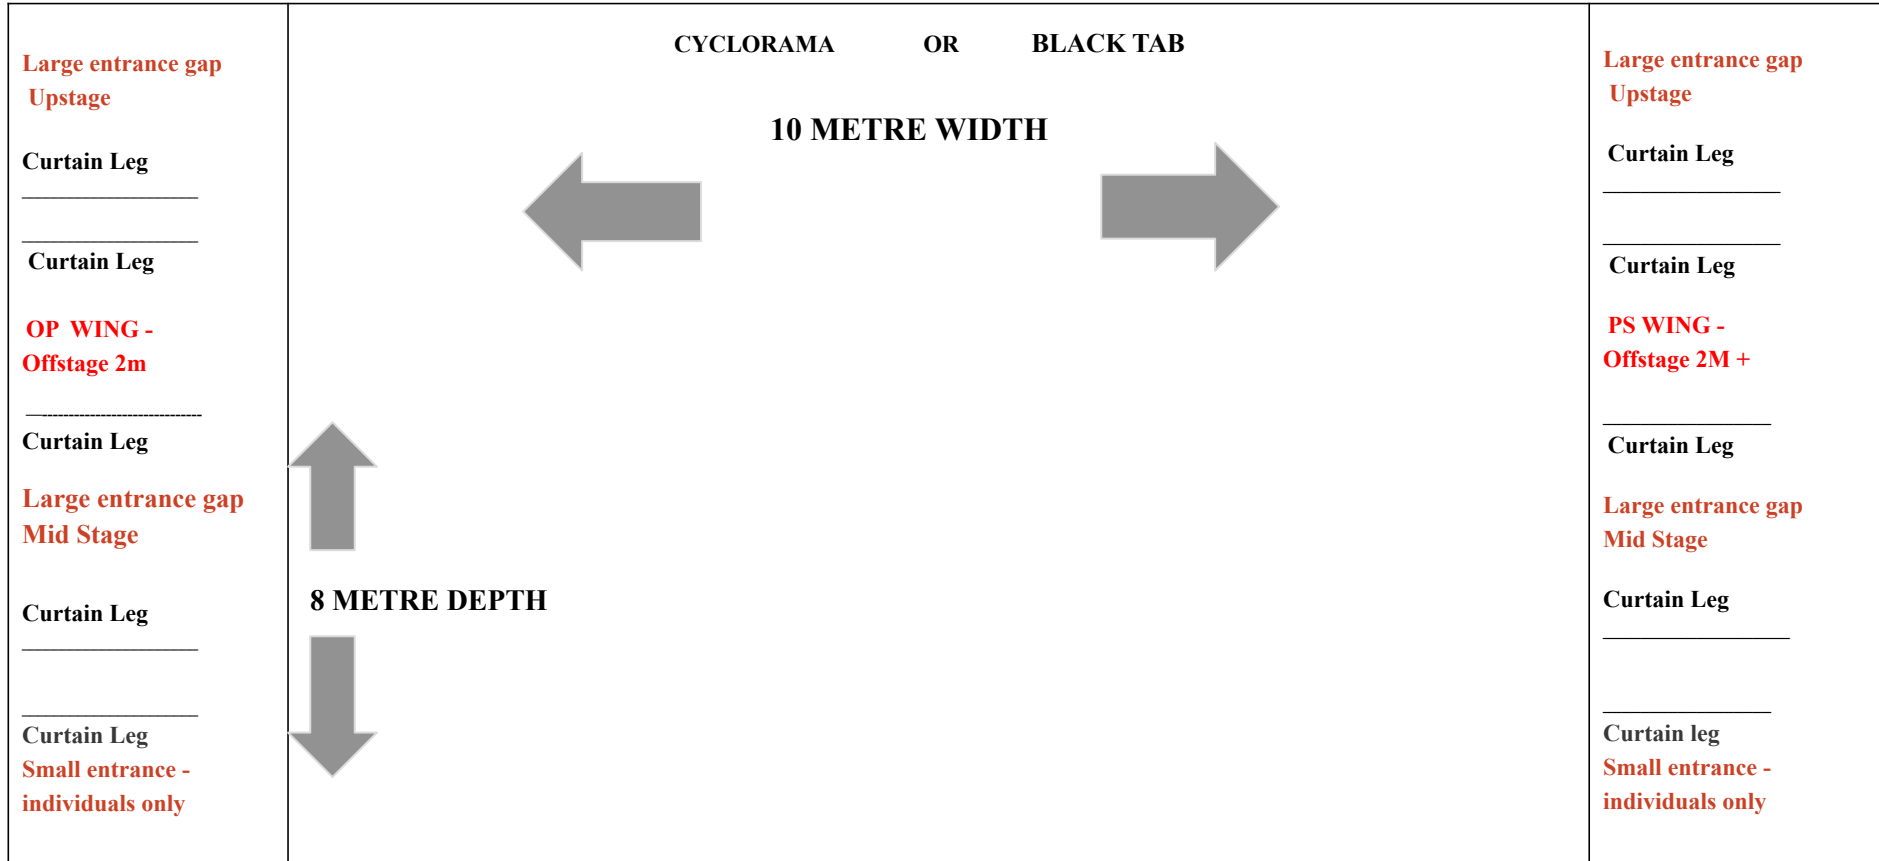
Large entrance gap
Upstage

Curtain Leg

Curtain Leg

OP WING -
Offstage 2m

Curtain Leg

Large entrance gap
Mid Stage

Curtain Leg

Curtain Leg
Small entrance -
individuals only

CYCLORAMA OR BLACK TAB

10 METRE WIDTH

8 METRE DEPTH

Large entrance gap
Upstage

Curtain Leg

Curtain Leg

PS WING -
Offstage 2M +

Curtain Leg

Large entrance gap
Mid Stage

Curtain Leg

Curtain leg
Small entrance -
individuals only